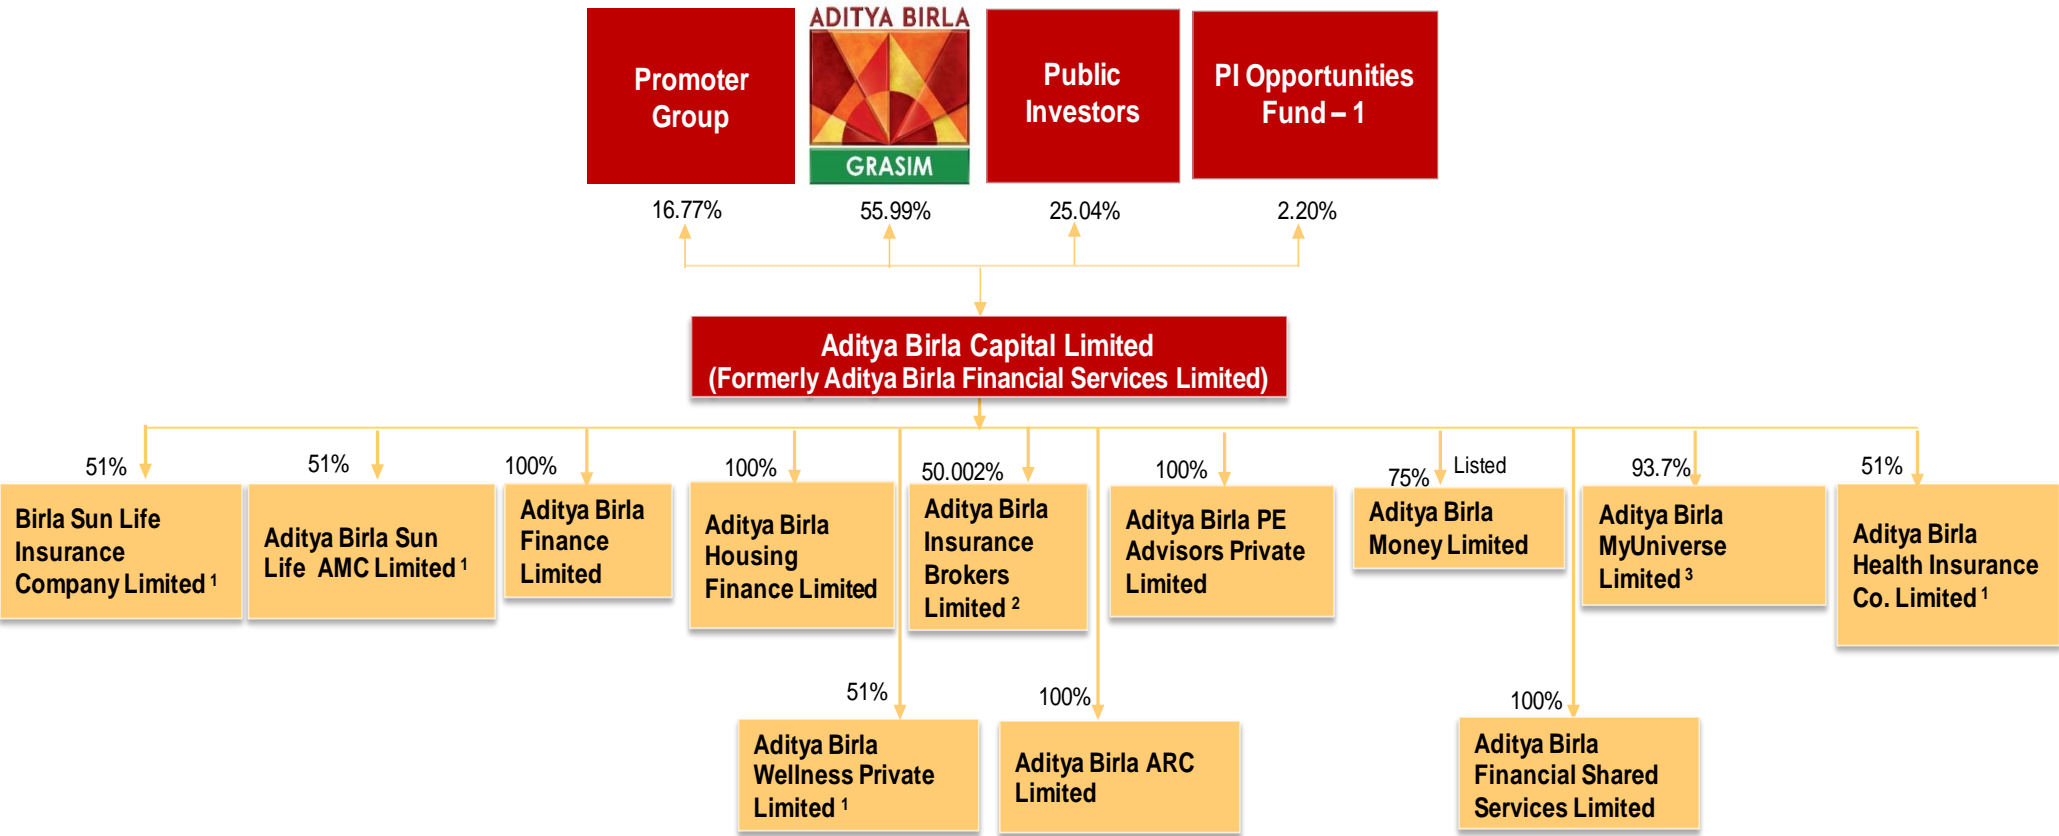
Promoter Group

ADITYA BIRLA
GRASIM

Public Investors

PI Opportunities Fund – 1

16.77%

55.99%

25.04%

2.20%

Aditya Birla Capital Limited
(Formerly Aditya Birla Financial Services Limited)

51%
Birla Sun Life Insurance Company Limited $^1$

51%
Aditya Birla Sun Life AMC Limited $^1$

100%
Aditya Birla Finance Limited

100%
Aditya Birla Housing Finance Limited

50.002%
Aditya Birla Insurance Brokers Limited $^2$

100%
Aditya Birla PE Advisors Private Limited

75% Listed
Aditya Birla Money Limited

93.7%
Aditya Birla MyUniverse Limited $^3$

51%
Aditya Birla Health Insurance Co. Limited $^1$

51%
Aditya Birla Wellness Private Limited $^1$

100%
Aditya Birla ARC Limited

100%
Aditya Birla Financial Shared Services Limited